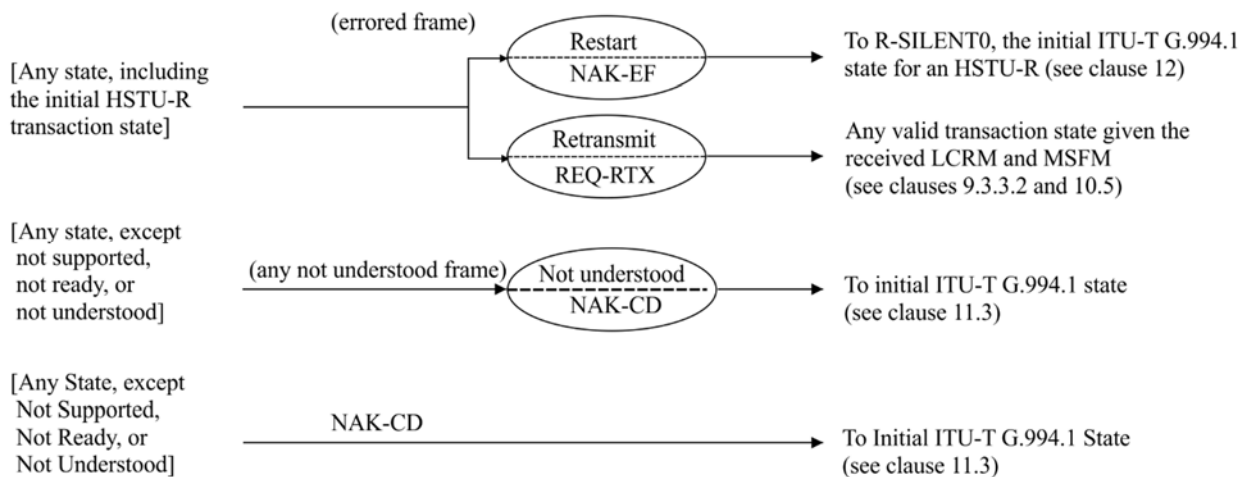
(errored frame)

[Any state, including the initial HSTU-R transaction state]

Restart
NAK-EF

To R-SILENT0, the initial ITU-T G.994.1 state for an HSTU-R (see clause 12)

Retransmit
REQ-RTX

Any valid transaction state given the received LCRM and MSFM (see clauses 9.3.3.2 and 10.5)

[Any state, except not supported, not ready, or not understood]

(any not understood frame)

Not understood
NAK-CD

To initial ITU-T G.994.1 state (see clause 11.3)

[Any State, except Not Supported, Not Ready, or Not Understood]

NAK-CD

To Initial ITU-T G.994.1 State (see clause 11.3)